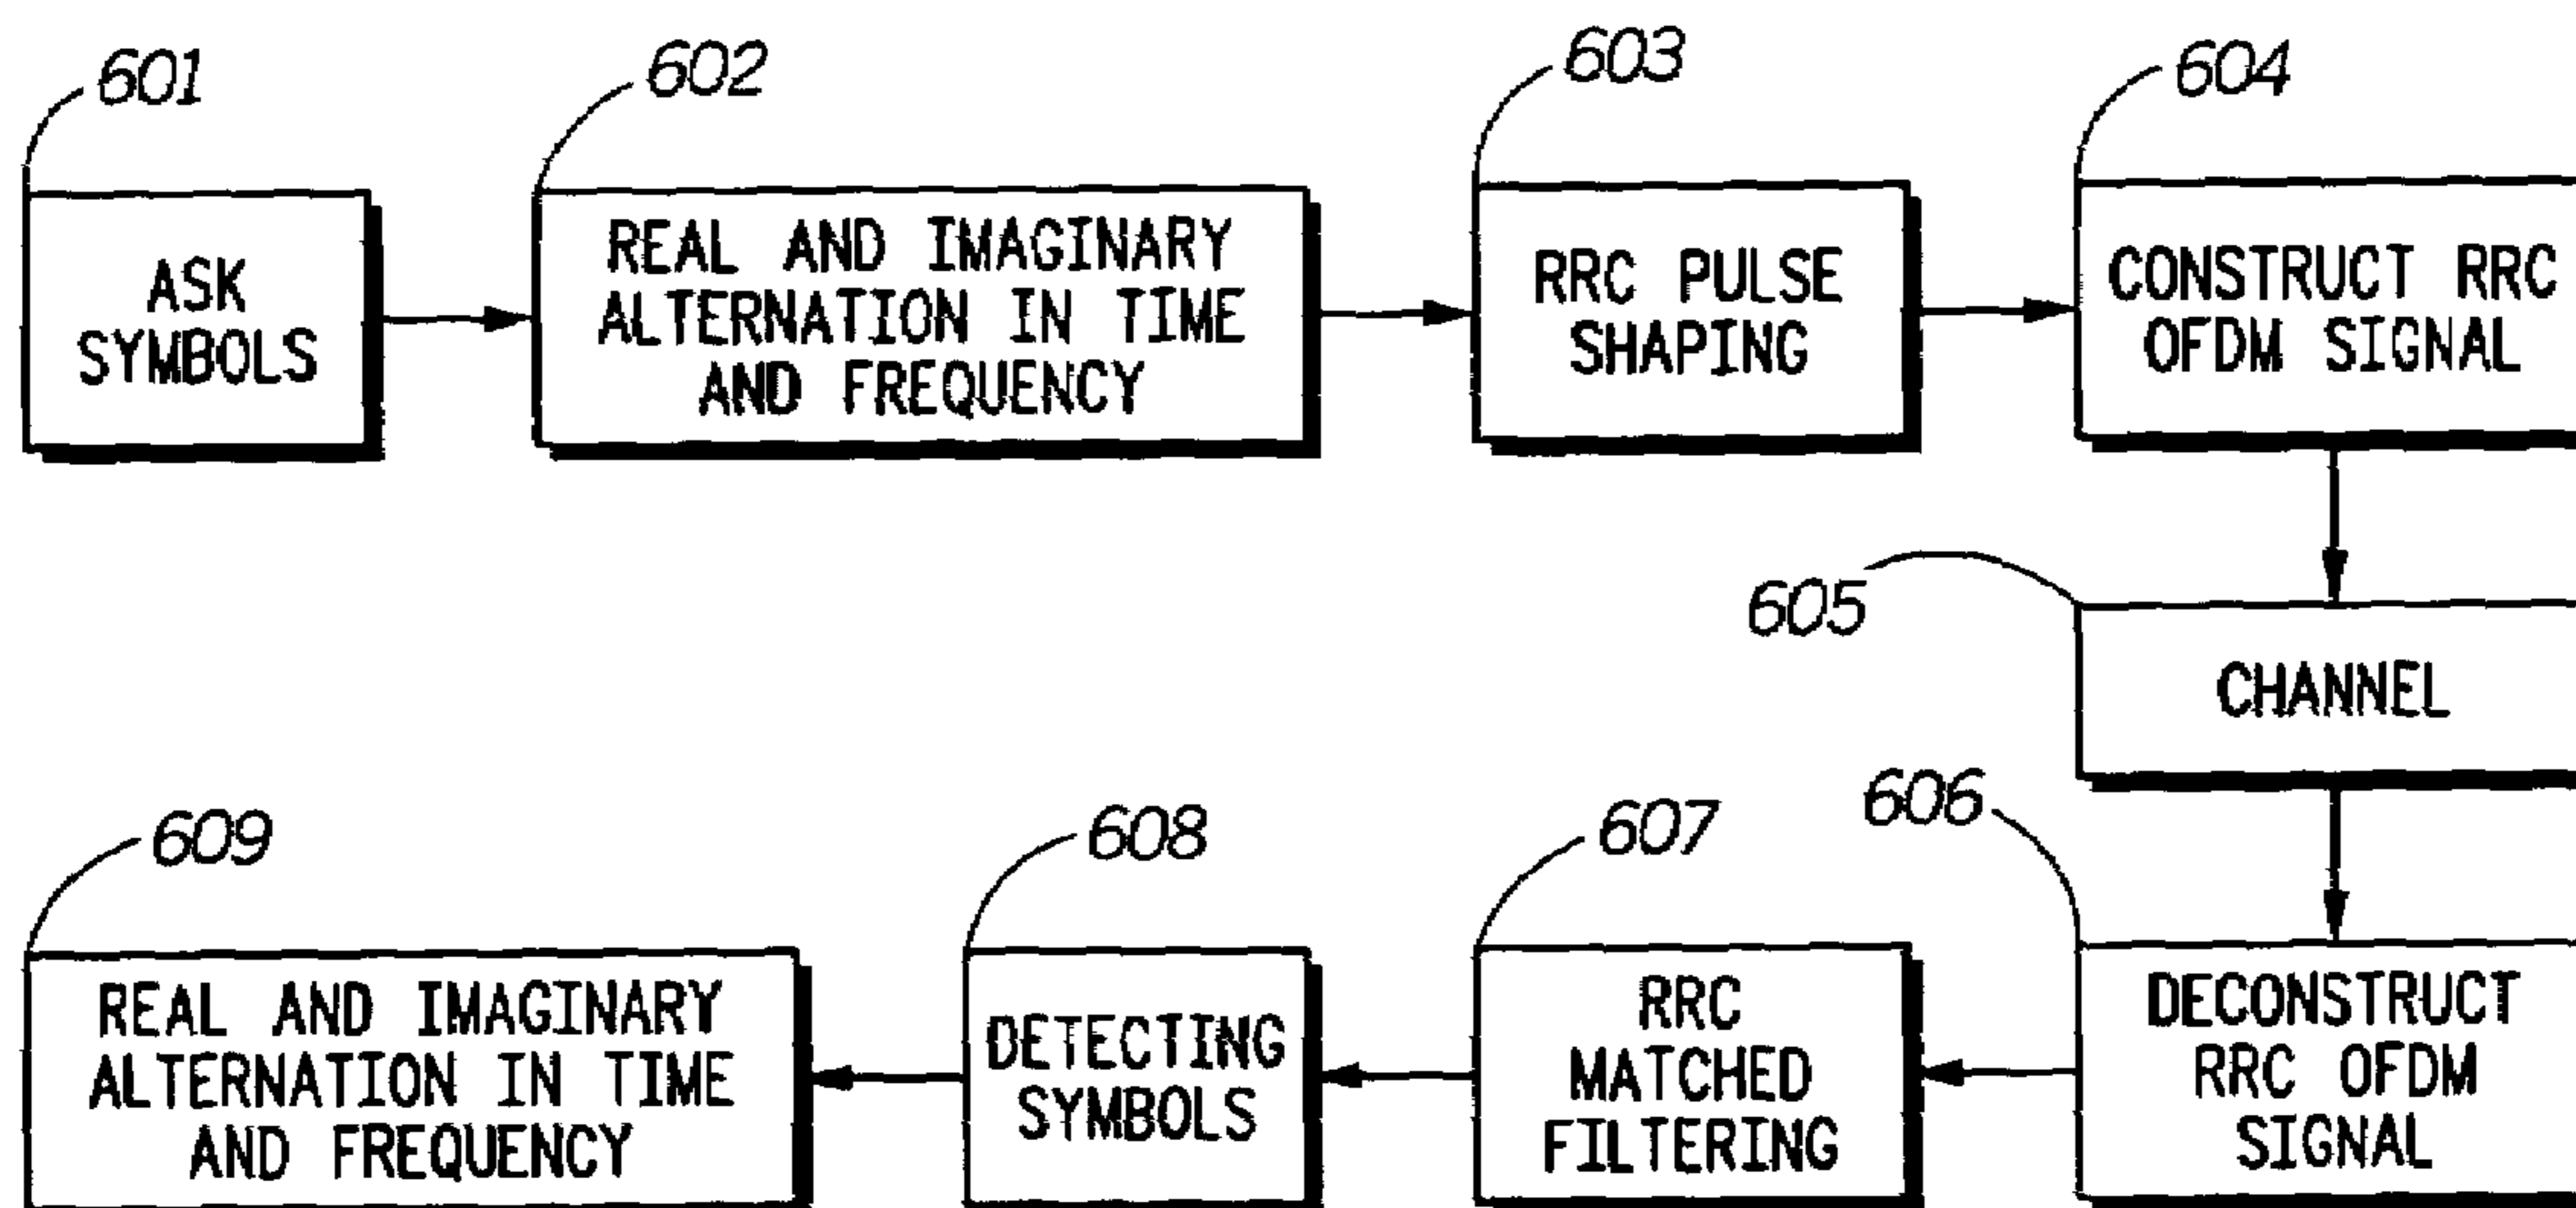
601
ASK SYMBOLS

602
REAL AND IMAGINARY ALTERNATION IN TIME AND FREQUENCY

603
RRC PULSE SHAPING

604
CONSTRUCT RRC OFDM SIGNAL

605
CHANNEL

606
DECONSTRUCT RRC OFDM SIGNAL

607
RRC MATCHED FILTERING

608
DETECTING SYMBOLS

609
REAL AND IMAGINARY ALTERNATION IN TIME AND FREQUENCY